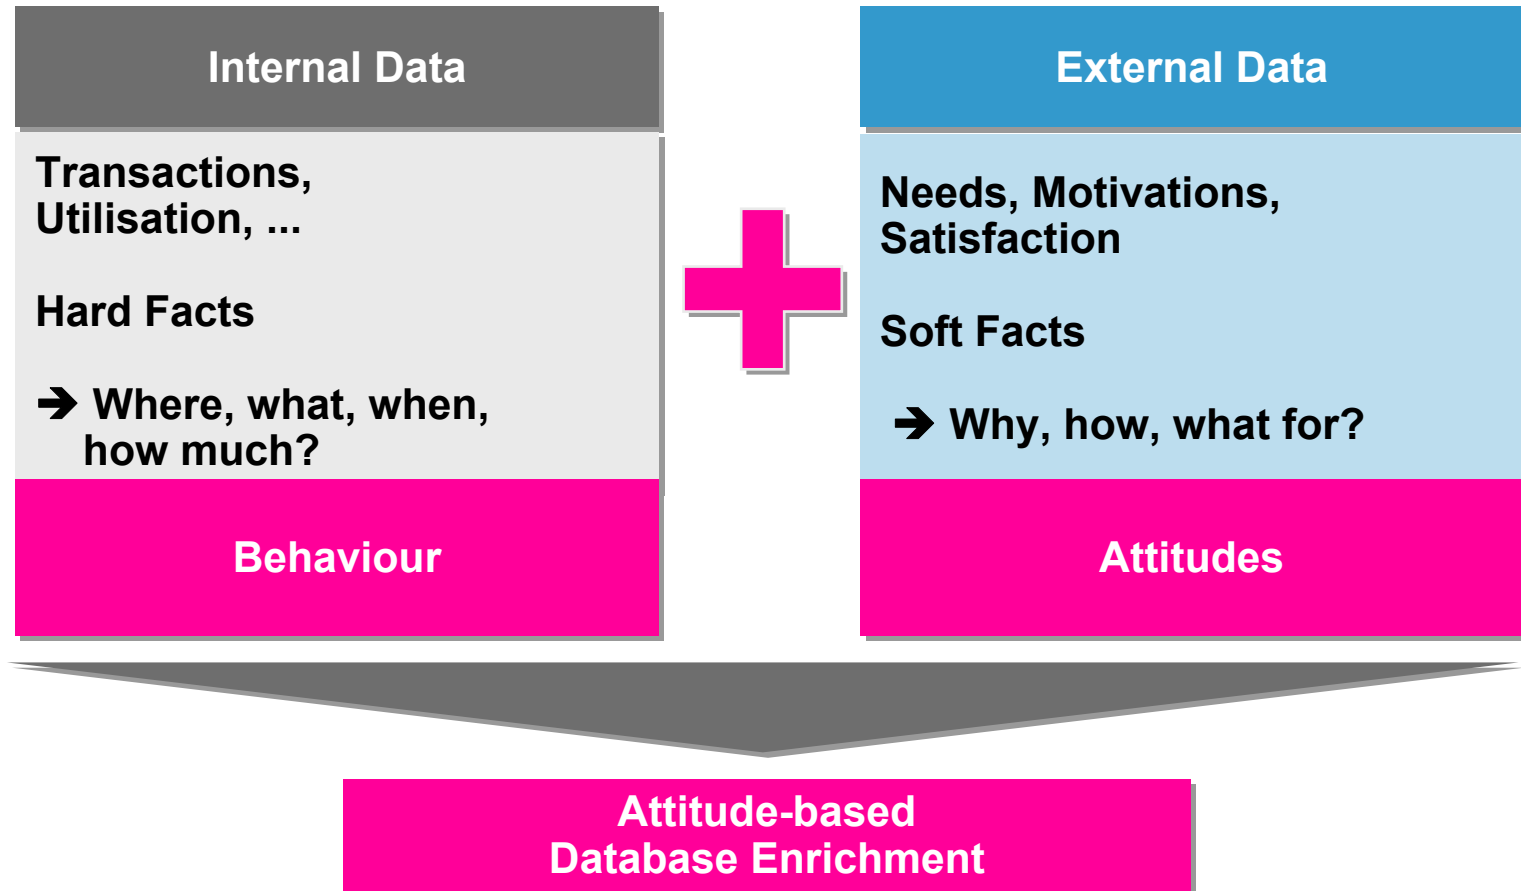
Internal Data

Transactions, Utilisation, ...

Hard Facts

➔ Where, what, when, how much?

Behaviour

External Data

Needs, Motivations, Satisfaction

Soft Facts

➔ Why, how, what for?

Attitudes

Attitude-based Database Enrichment